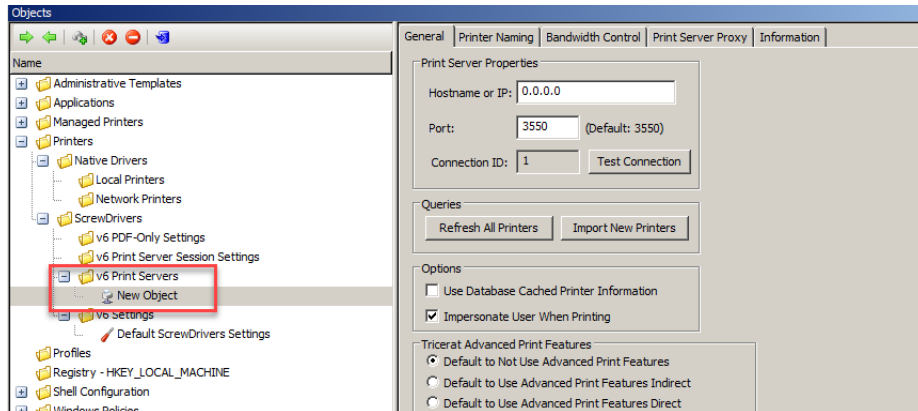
Objects

Name

Administrative Templates
Applications
Managed Printers
Printers
Native Drivers
Local Printers
Network Printers
ScrewDrivers
v6 PDF-Only Settings
v6 Print Server Session Settings
v6 Print Servers
New Object
v6 Settings
Default ScrewDrivers Settings
Profiles
Registry - HKEY_LOCAL_MACHINE
Shell Configuration
Windows Policies

General | Printer Naming | Bandwidth Control | Print Server Proxy | Information

Print Server Properties
Hostname or IP: 0.0.0.0
Port: 3550 (Default: 3550)
Connection ID: 1 Test Connection

Queries
Refresh All Printers Import New Printers

Options
Use Database Cached Printer Information
Impersonate User When Printing

Tricerat Advanced Print Features
Default to Not Use Advanced Print Features
Default to Use Advanced Print Features Indirect
Default to Use Advanced Print Features Direct